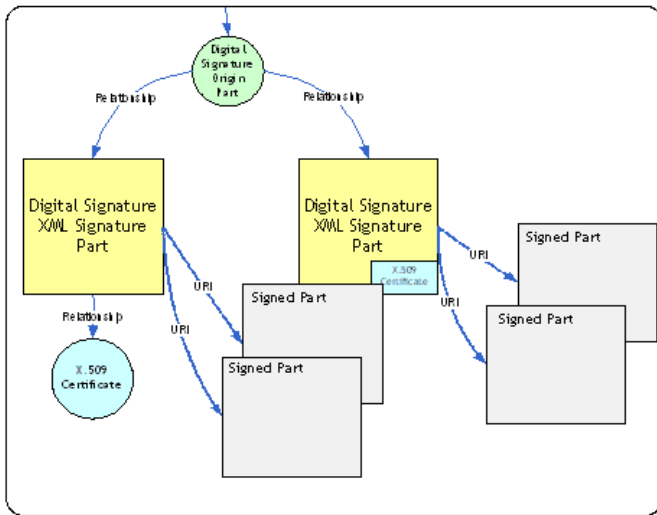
Digital Signature Origin Part

Relationship

Relationship

Digital Signature XML Signature Part

Digital Signature XML Signature Part

X.509 Certificate

URI

URI

URI

URI

Signed Part

Signed Part

Signed Part

Signed Part

Relationship

X.509 Certificate